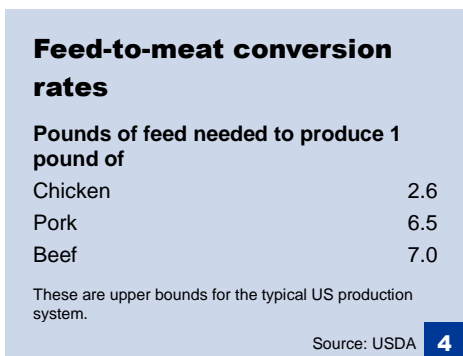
Feed-to-meat conversion rates

Pounds of feed needed to produce 1 pound of

| | |
|---|---|
| Chicken | 2.6 |
| Pork | 6.5 |
| Beef | 7.0 |

These are upper bounds for the typical US production system.

Source: USDA 4